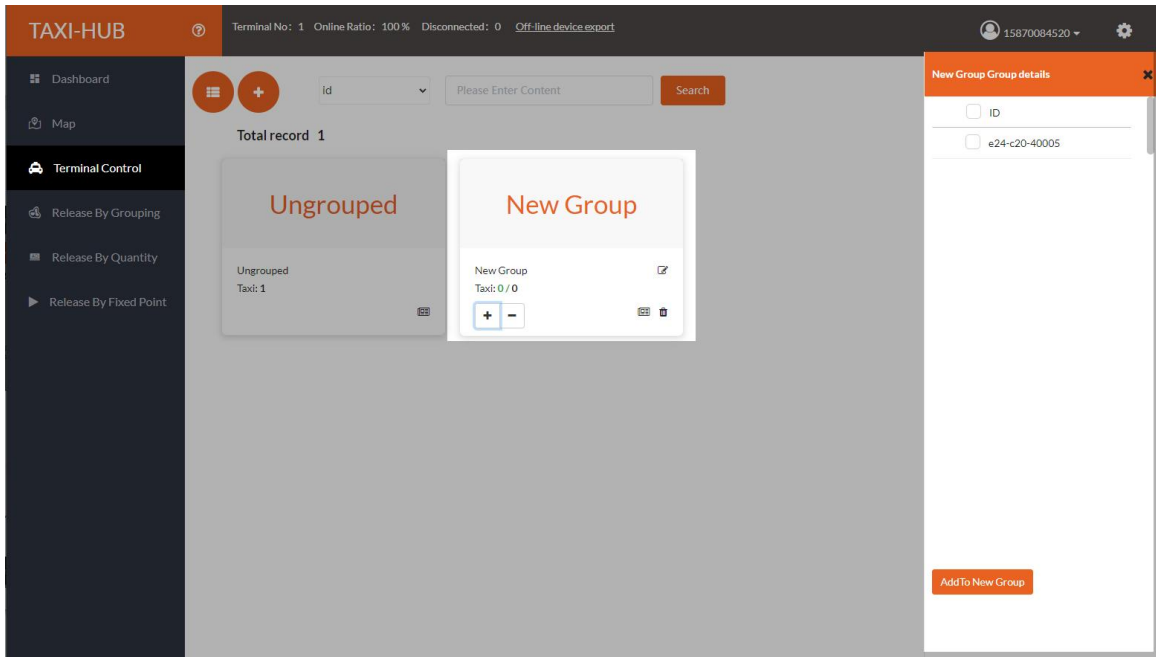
TAXI-HUB

Terminal No: 1 Online Ratio: 100 % Disconnected: 0 Off-line device export

15870084520

Dashboard

Map

Terminal Control

Release By Grouping

Release By Quantity

Release By Fixed Point

id

Please Enter Content

Search

Total record 1

Ungrouped

Ungrouped
Taxi: 1

New Group

New Group
Taxi: 0 / 0

+ −

New Group Group details

ID

e24-c20-40005

AddTo New Group